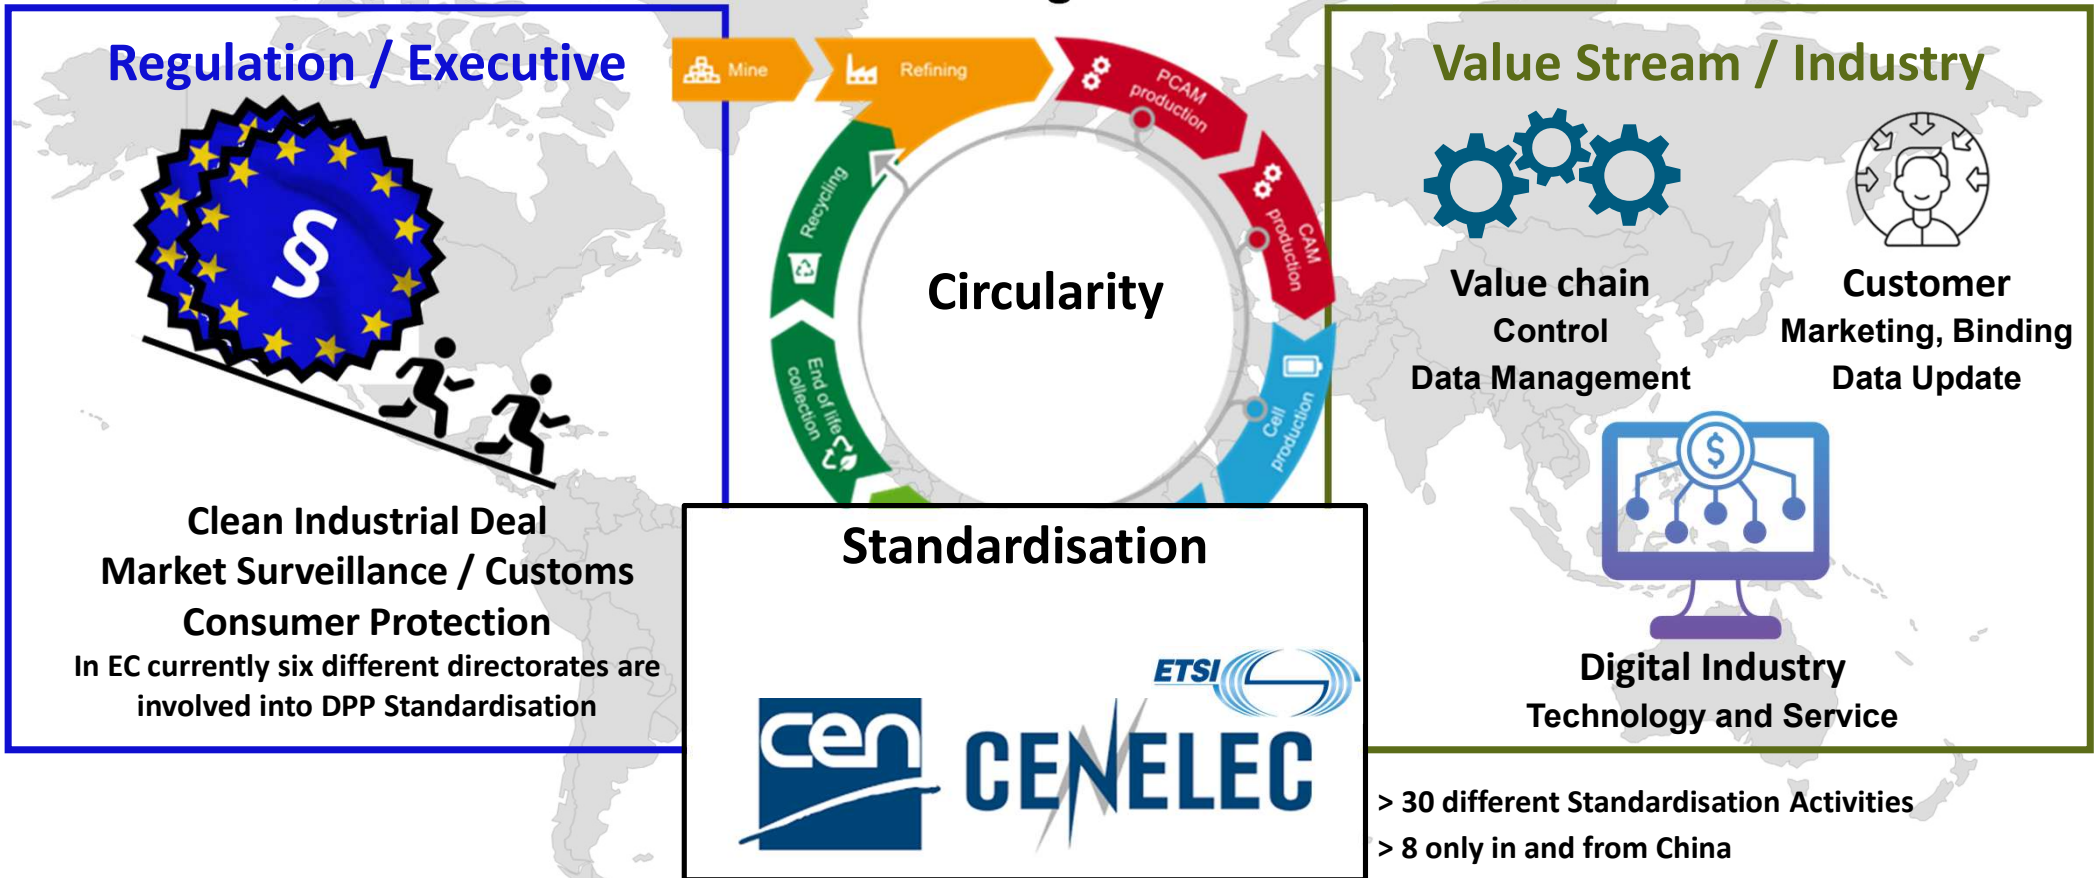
Regulation / Executive

§

Clean Industrial Deal
Market Surveillance / Customs
Consumer Protection
In EC currently six different directorates are involved into DPP Standardisation

Mine
Refining
PCAM production
CAM production
Cell production
End of life collection
Recycling

Circularity

Value Stream / Industry

Value chain
Control
Data Management

Customer
Marketing, Binding
Data Update

$

Digital Industry
Technology and Service

Standardisation

ETSI
cen
CENELEC

> 30 different Standardisation Activities
> 8 only in and from China